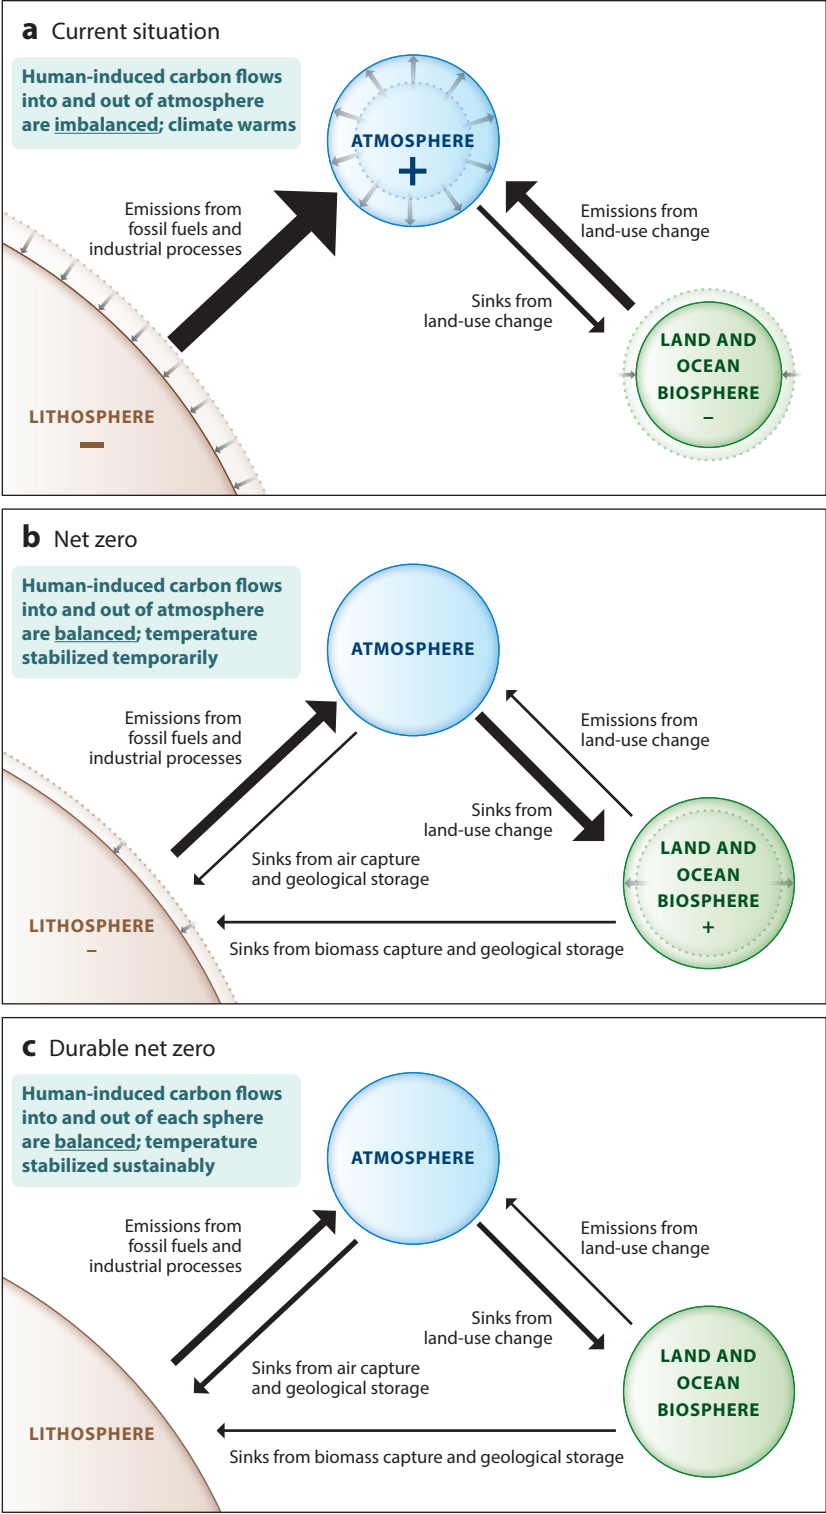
**a** Current situation

Human-induced carbon flows into and out of atmosphere are imbalanced; climate warms

ATMOSPHERE
+

Emissions from fossil fuels and industrial processes

Emissions from land-use change

Sinks from land-use change

LAND AND OCEAN BIOSPHERE
–

LITHOSPHERE
–

**b** Net zero

Human-induced carbon flows into and out of atmosphere are balanced; temperature stabilized temporarily

ATMOSPHERE

Emissions from fossil fuels and industrial processes

Emissions from land-use change

Sinks from land-use change

Sinks from air capture and geological storage

LAND AND OCEAN BIOSPHERE
+

LITHOSPHERE
–

Sinks from biomass capture and geological storage

**c** Durable net zero

Human-induced carbon flows into and out of each sphere are balanced; temperature stabilized sustainably

ATMOSPHERE

Emissions from fossil fuels and industrial processes

Emissions from land-use change

Sinks from land-use change

Sinks from air capture and geological storage

LAND AND OCEAN BIOSPHERE

LITHOSPHERE

Sinks from biomass capture and geological storage